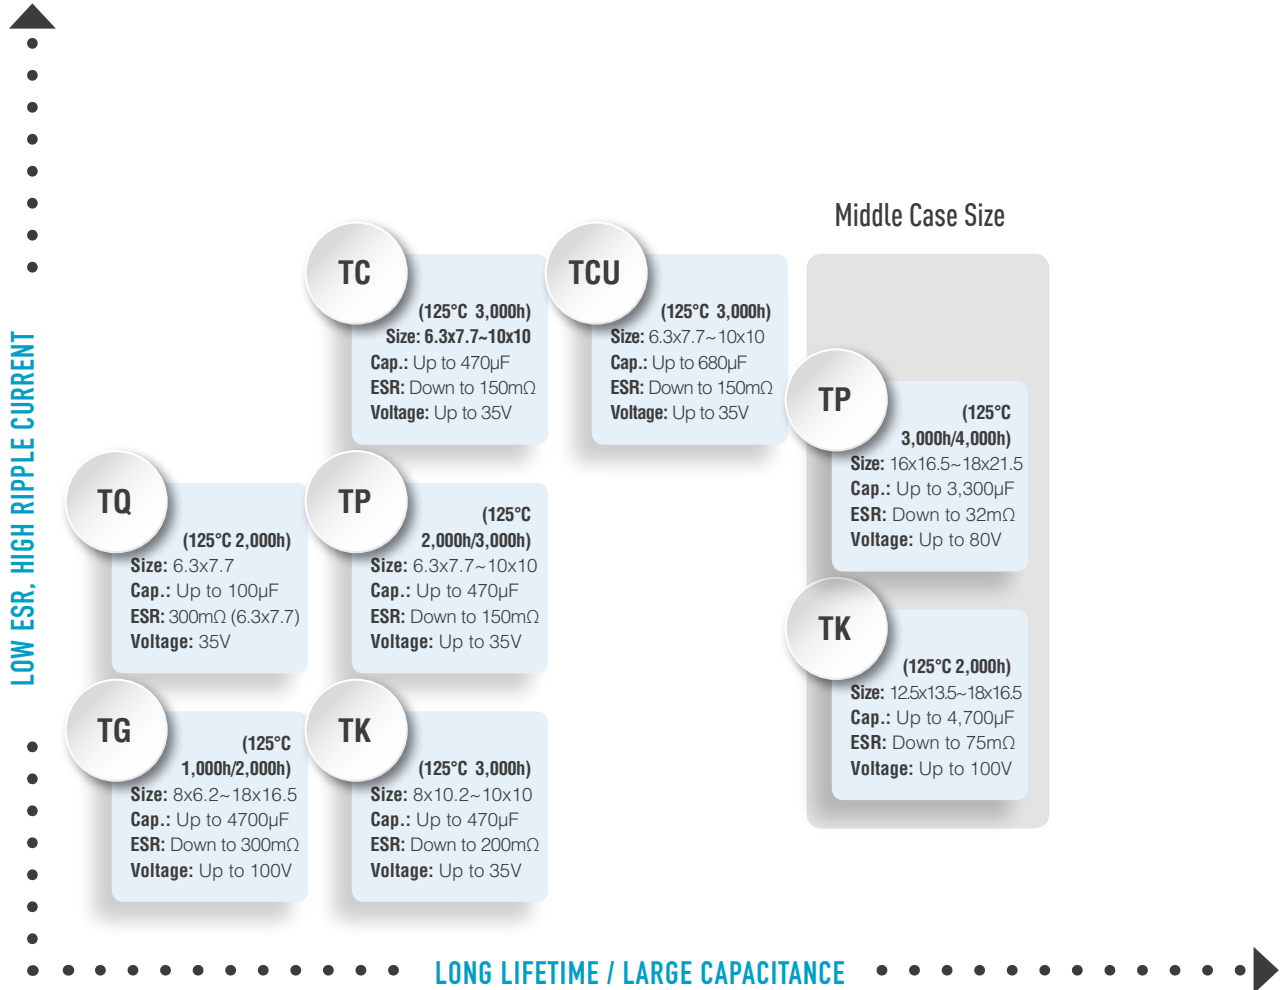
Middle Case Size

TC
(125°C 3,000h)
Size: 6.3x7.7~10x10
Cap.: Up to 470μF
ESR: Down to 150mΩ
Voltage: Up to 35V

TCU
(125°C 3,000h)
Size: 6.3x7.7~10x10
Cap.: Up to 680μF
ESR: Down to 150mΩ
Voltage: Up to 35V

TP
(125°C 3,000h/4,000h)
Size: 16x16.5~18x21.5
Cap.: Up to 3,300μF
ESR: Down to 32mΩ
Voltage: Up to 80V

TQ
(125°C 2,000h)
Size: 6.3x7.7
Cap.: Up to 100μF
ESR: 300mΩ (6.3x7.7)
Voltage: 35V

TP
(125°C 2,000h/3,000h)
Size: 6.3x7.7~10x10
Cap.: Up to 470μF
ESR: Down to 150mΩ
Voltage: Up to 35V

TK
(125°C 2,000h)
Size: 12.5x13.5~18x16.5
Cap.: Up to 4,700μF
ESR: Down to 75mΩ
Voltage: Up to 100V

TG
(125°C 1,000h/2,000h)
Size: 8x6.2~18x16.5
Cap.: Up to 4700μF
ESR: Down to 300mΩ
Voltage: Up to 100V

TK
(125°C 3,000h)
Size: 8x10.2~10x10
Cap.: Up to 470μF
ESR: Down to 200mΩ
Voltage: Up to 35V

LOW ESR, HIGH RIPPLE CURRENT

LONG LIFETIME / LARGE CAPACITANCE